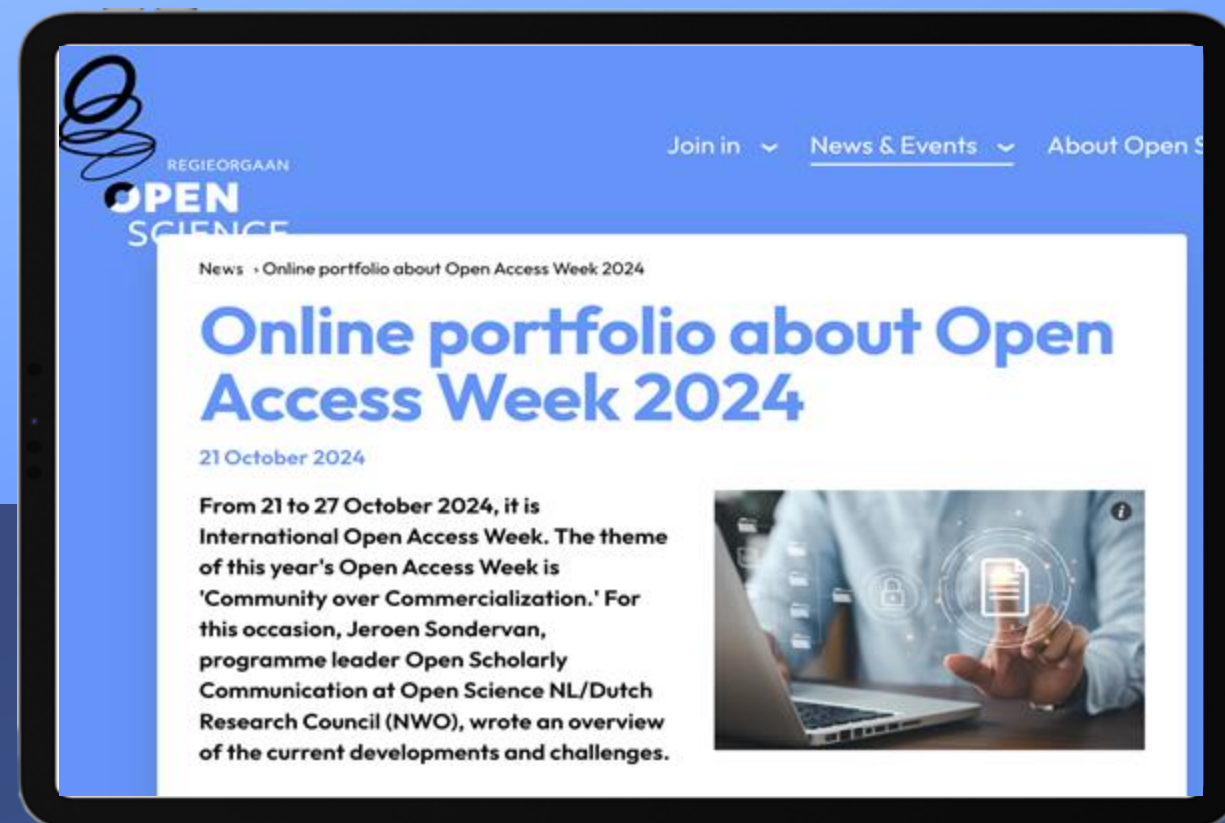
REGIEORGAAN
OPEN
SCIENCE

Join in News & Events About Open S

News › Online portfolio about Open Access Week 2024

Online portfolio about Open Access Week 2024

21 October 2024

From 21 to 27 October 2024, it is International Open Access Week. The theme of this year's Open Access Week is 'Community over Commercialization.' For this occasion, Jeroen Sondervan, programme leader Open Scholarly Communication at Open Science NL/Dutch Research Council (NWO), wrote an overview of the current developments and challenges.